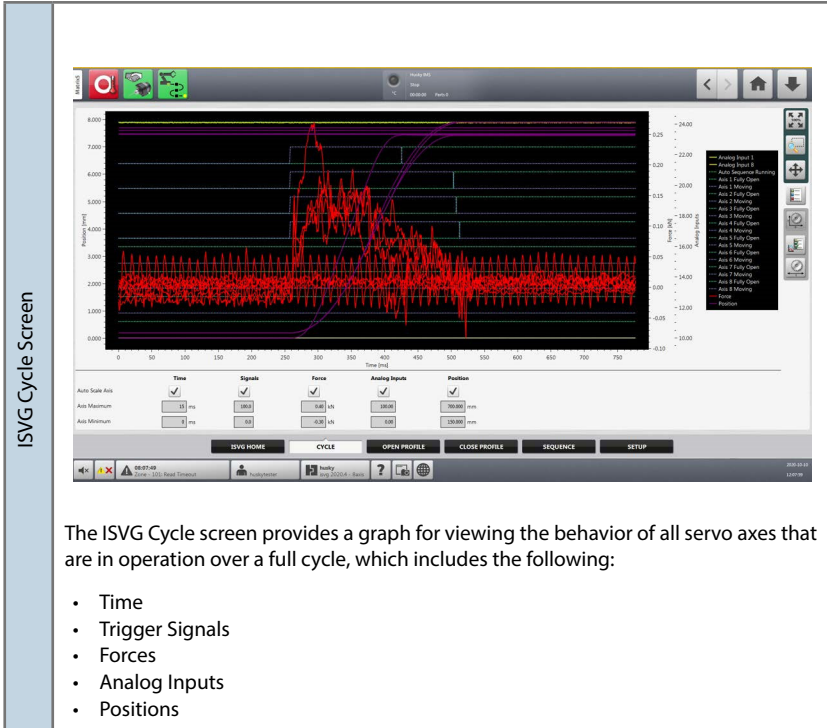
ISVG Cycle Screen

Husky BIG
Stop
00:00:00 Parts 0

8.000
7.000
6.000
5.000
4.000
3.000
2.000
1.000
0.000

Position [mm]

0.25
0.20
0.15
0.10
0.05
0.00
-0.05
-0.10

Force [kN]

24.00
22.00
20.00
18.00
16.00
14.00
12.00
10.00

Analog Inputs

0 50 100 150 200 250 300 350 400 450 500 550 600 650 700 750

Time [ms]

Analog Input 1
Analog Input 8
Auto Sequence Running
Axis 1 Fully Open
Axis 1 Moving
Axis 2 Fully Open
Axis 2 Moving
Axis 3 Fully Open
Axis 3 Moving
Axis 4 Fully Open
Axis 4 Moving
Axis 5 Fully Open
Axis 5 Moving
Axis 6 Fully Open
Axis 6 Moving
Axis 7 Fully Open
Axis 7 Moving
Axis 8 Fully Open
Axis 8 Moving
Force
Position

| | Time | Signals | Force | Analog Inputs | Position |
|---|---|---|---|---|---|
| Auto Scale Axis | ✓ | ✓ | ✓ | ✓ | ✓ |
| Axis Maximum | 15 ms | 100.0 | 0.40 kN | 100.00 | 700.000 mm |
| Axis Minimum | 0 ms | 0.0 | -0.20 kN | 0.00 | 150.000 mm |

ISVG HOME | CYCLE | OPEN PROFILE | CLOSE PROFILE | SEQUENCE | SETUP

08:07:49
Zone - 101: Read Timeout
huskytester
husky
isvg 2020.4 - Basic
2020-10-10
12:07:00

The ISVG Cycle screen provides a graph for viewing the behavior of all servo axes that are in operation over a full cycle, which includes the following:

• Time
• Trigger Signals
• Forces
• Analog Inputs
• Positions